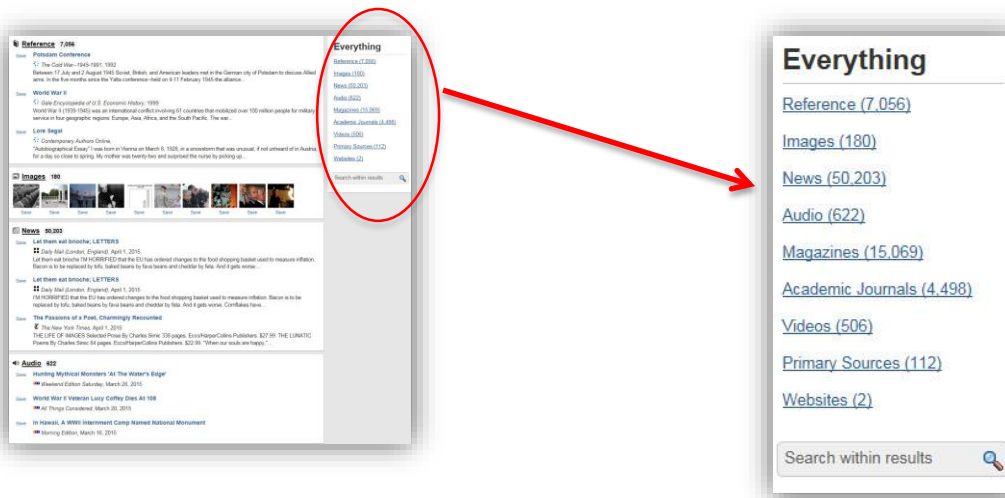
Reference 7,056

Save Potsdam Conference
The Cold War—1945-1991, 1992
Between 17 July and 2 August 1945 Soviet, British, and American leaders met in the German city of Potsdam to discuss Allied aims. In the five months since the Yalta conference–held on 4-11 February 1945 the alliance...

Save World War II
Gale Encyclopedia of U.S. Economic History, 1999
World War II (1939-1945) was an international conflict involving 61 countries that mobilized over 100 million people for military service in four geographic regions: Europe, Asia, Africa, and the South Pacific. The war...

Save Lore Segal
Contemporary Authors Online,
"Autobiographical Essay" I was born in Vienna on March 8, 1928, in a snowstorm that was unusual, if not unheard of in Austria, for a day so close to spring. My mother was twenty-two and surprised the nurse by picking up...

Images 180

Save Save Save Save Save Save Save Save Save Save

News 50,203

Save Let them eat brioche; LETTERS
Daily Mail (London, England), April 1, 2015
Let them eat brioche I'M HORRIFIED that the EU has ordered changes to the food shopping basket used to measure inflation. Bacon is to be replaced by tofu, baked beans by fava beans and cheddar by feta. And it gets worse...

Save Let them eat brioche; LETTERS
Daily Mail (London, England), April 1, 2015
I'M HORRIFIED that the EU has ordered changes to the food shopping basket used to measure inflation. Bacon is to be replaced by tofu, baked beans by fava beans and cheddar by feta. And it gets worse. Cornflakes have...

Save The Passions of a Poet, Charmingly Recounted
The New York Times, April 1, 2015
THE LIFE OF IMAGES Selected Prose By Charles Simic 336 pages. Ecco/HarperCollins Publishers. $27.99. THE LUNATIC Poems By Charles Simic 84 pages. Ecco/HarperCollins Publishers. $22.99. "When our souls are happy,"...

Audio 622

Save Hunting Mythical Monsters 'At The Water's Edge'
Weekend Edition Saturday, March 28, 2015

Save World War II Veteran Lucy Coffey Dies At 108
All Things Considered, March 20, 2015

Save In Hawaii, A WWII Internment Camp Named National Monument
Morning Edition, March 16, 2015

Everything
Reference (7,056)
Images (180)
News (50,203)
Audio (622)
Magazines (15,069)
Academic Journals (4,498)
Videos (506)
Primary Sources (112)
Websites (2)
Search within results

Everything
Reference (7,056)
Images (180)
News (50,203)
Audio (622)
Magazines (15,069)
Academic Journals (4,498)
Videos (506)
Primary Sources (112)
Websites (2)
Search within results